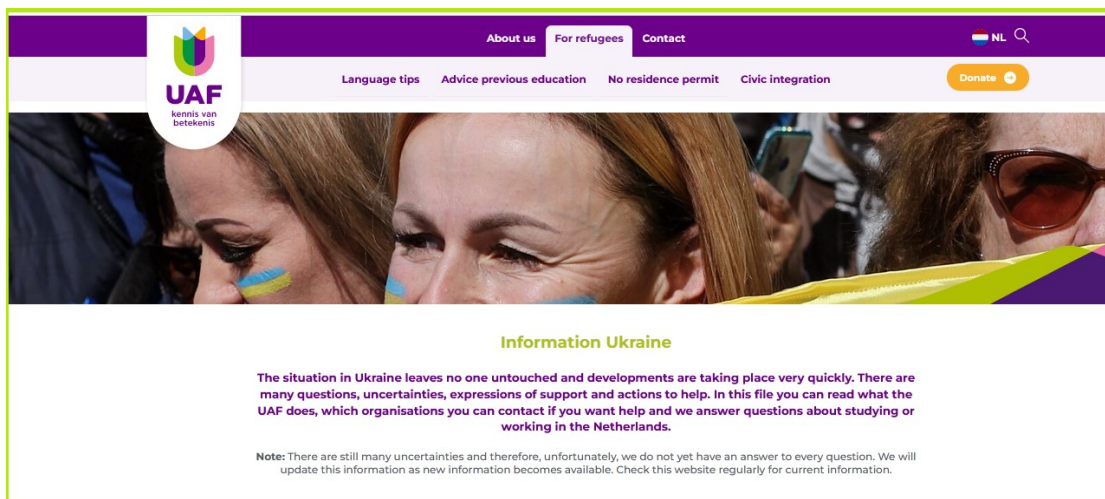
UAF
kennis van betekenis

About us
For refugees
Contact

NL

Language tips
Advice previous education
No residence permit
Civic integration

Donate

Information Ukraine

The situation in Ukraine leaves no one untouched and developments are taking place very quickly. There are many questions, uncertainties, expressions of support and actions to help. In this file you can read what the UAF does, which organisations you can contact if you want help and we answer questions about studying or working in the Netherlands.

Note: There are still many uncertainties and therefore, unfortunately, we do not yet have an answer to every question. We will update this information as new information becomes available. Check this website regularly for current information.